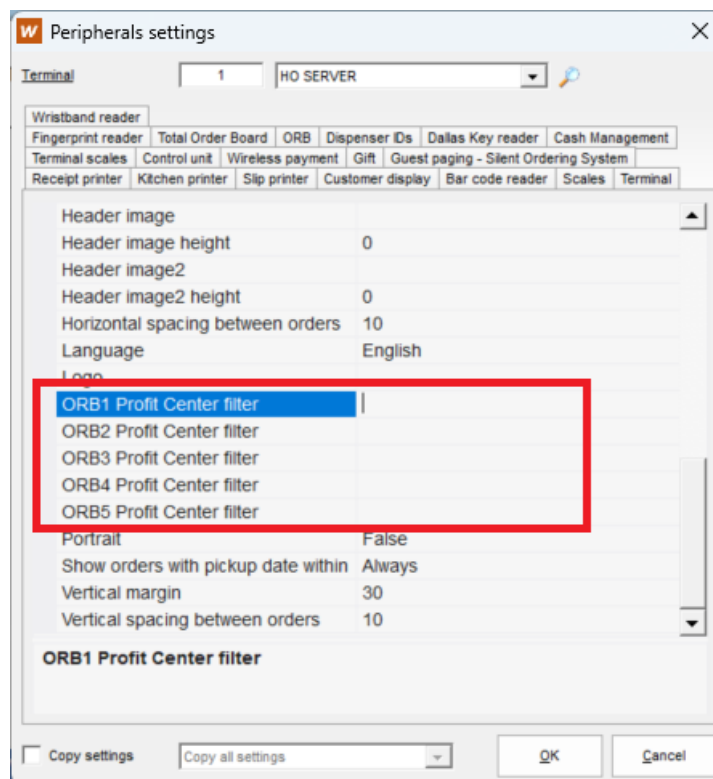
W Peripherals settings

Terminal 1 HO SERVER

Wristband reader
Fingerprint reader | Total Order Board | ORB | Dispenser IDs | Dallas Key reader | Cash Management
Terminal scales | Control unit | Wireless payment | Gift | Guest paging - Silent Ordering System
Receipt printer | Kitchen printer | Slip printer | Customer display | Bar code reader | Scales | Terminal

| | |
|---|---|
| Header image | |
| Header image height | 0 |
| Header image2 | |
| Header image2 height | 0 |
| Horizontal spacing between orders | 10 |
| Language | English |
| Logo | |
| ORB1 Profit Center filter | |
| ORB2 Profit Center filter | |
| ORB3 Profit Center filter | |
| ORB4 Profit Center filter | |
| ORB5 Profit Center filter | |
| Portrait | False |
| Show orders with pickup date within | Always |
| Vertical margin | 30 |
| Vertical spacing between orders | 10 |

ORB1 Profit Center filter

Copy settings Copy all settings OK Cancel